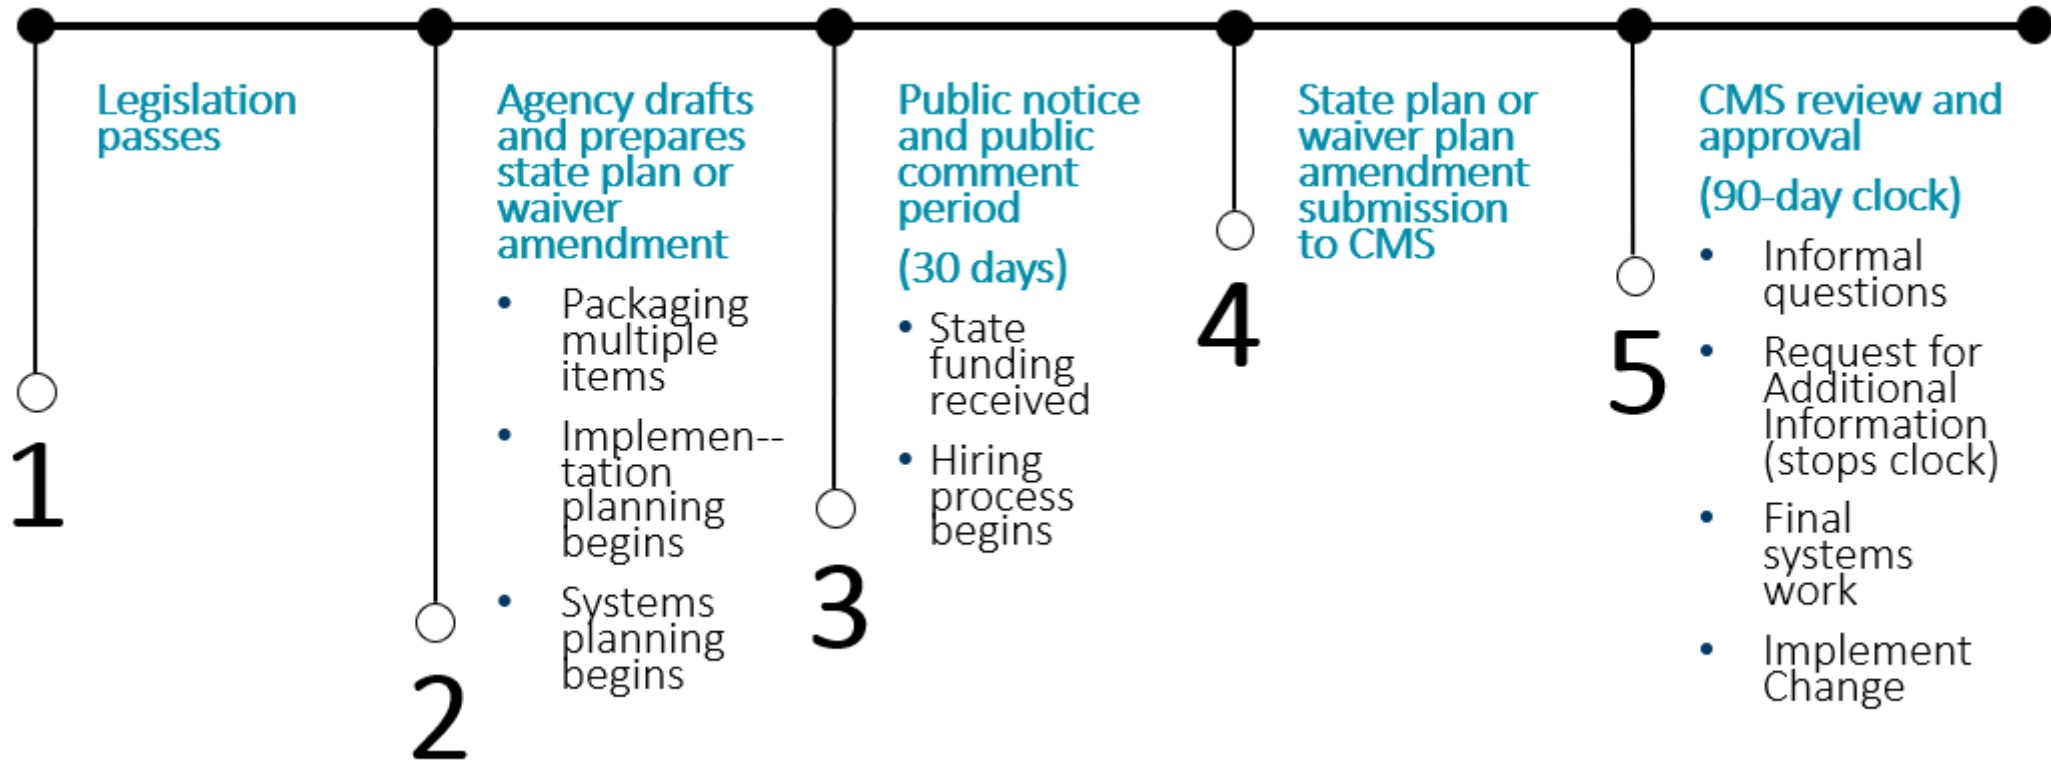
Legislation passes

1

Agency drafts and prepares state plan or waiver amendment

- Packaging multiple items
- Implemen--tation planning begins
- Systems planning begins

2

Public notice and public comment period

(30 days)

- State funding received
- Hiring process begins

3

4

State plan or waiver plan amendment submission to CMS

5

CMS review and approval

(90-day clock)

- Informal questions
- Request for Additional Information (stops clock)
- Final systems work
- Implement Change